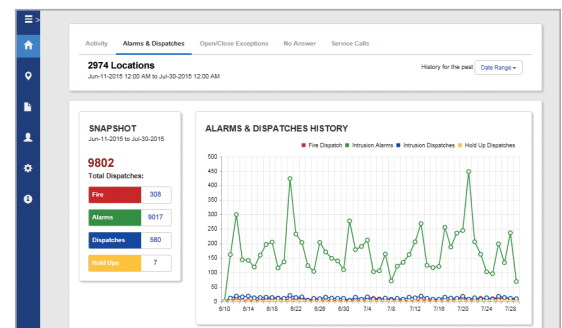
Activity Alarms & Dispatches Open/Close Exceptions No Answer Service Calls

2974 Locations
Jun-11-2015 12:00 AM to Jul-30-2015 12:00 AM

History for the past Date Range

SNAPSHOT
Jun-11-2015 to Jul-30-2015

9802
Total Dispatches:

| Fire | 308 |
|---|---|
| Alarms | 9017 |
| Dispatches | 580 |
| Hold Ups | 7 |

ALARMS & DISPATCHES HISTORY

Fire Dispatch Intrusion Alarms Intrusion Dispatches Hold Up Dispatches

500 450 400 350 300 250 200 150 100 50 0

6/10 6/14 6/18 6/22 6/26 6/30 7/4 7/8 7/12 7/16 7/20 7/24 7/28